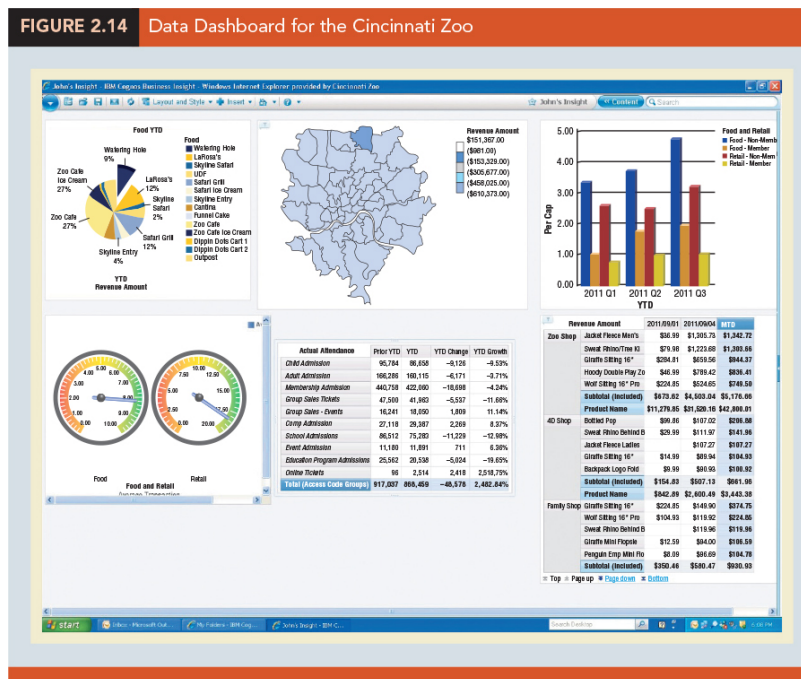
FIGURE 2.14 Data Dashboard for the Cincinnati Zoo

John's Insight - IBM Cognos Business Insight - Windows Internet Explorer provided by Cincinnati Zoo

Layout and Style Insert

John's Insight Content Search

Food YTD

Watering Hole 9%
Zoo Cafe Ice Cream 27%
LaRosa's 12%
Skyline Safari 2%
Zoo Cafe 27%
Safari Grill 12%
Skyline Entry 4%

YTD Revenue Amount

Food
Watering Hole
LaRosa's
Skyline Safari
UDF
Safari Grill
Safari Ice Cream
Skyline Entry
Cantina
Funnel Cake
Zoo Cafe
Zoo Cafe Ice Cream
Dippin Dots Cart 1
Dippin Dots Cart 2
Outpost

Revenue Amount
$151,367.00
($981.00)
($153,329.00)
($305,677.00)
($458,025.00)
($610,373.00)

Food and Retail
Food - Non-Memb
Food - Member
Retail - Non-Mem
Retail - Member

Per Cap
5.00
4.00
3.00
2.00
1.00
0.00
2011 Q1 2011 Q2 2011 Q3
YTD

Food
Retail
Food and Retail
Average Transaction

| Actual Attendance | Prior YTD | YTD | YTD Change | YTD Growth |
|---|---|---|---|---|
| Child Admission | 95,784 | 86,658 | -9,126 | -9.53% |
| Adult Admission | 166,286 | 160,115 | -6,171 | -3.71% |
| Membership Admission | 440,758 | 422,060 | -18,698 | -4.24% |
| Group Sales Tickets | 47,500 | 41,963 | -5,537 | -11.66% |
| Group Sales - Events | 16,241 | 18,050 | 1,809 | 11.14% |
| Comp Admission | 27,118 | 29,387 | 2,269 | 8.37% |
| School Admissions | 86,512 | 75,283 | -11,229 | -12.98% |
| Event Admission | 11,180 | 11,891 | 711 | 6.36% |
| Education Program Admissions | 25,562 | 20,538 | -5,024 | -19.65% |
| Online Tickets | 96 | 2,514 | 2,418 | 2,518.75% |
| Total (Access Code Groups) | 917,037 | 868,459 | -48,578 | 2,482.84% |

| Revenue Amount | | 2011/09/01 | 2011/09/04 | MTD |
|---|---|---|---|---|
| Zoo Shop | Jacket Fleece Men's | $36.99 | $1,305.75 | $1,342.72 |
| | Sweat Rhino/Tree Kl | $79.98 | $1,223.68 | $1,300.66 |
| | Giraffe Sitting 16" | $284.81 | $659.56 | $944.37 |
| | Hoody Double Play Zo | $46.99 | $789.42 | $836.41 |
| | Wolf Sitting 16" Pm | $224.85 | $524.65 | $749.50 |
| | Subtotal (included) | $673.62 | $4,503.04 | $5,176.66 |
| | Product Name | $11,279.85 | $31,520.16 | $42,800.01 |
| 4D Shop | Bottled Pop | $99.86 | $107.02 | $206.88 |
| | Sweat Rhino Behind B | $29.99 | $111.97 | $141.96 |
| | Jacket Fleece Ladies | | $107.27 | $107.27 |
| | Giraffe Sitting 16" | $14.99 | $89.94 | $104.93 |
| | Backpack Logo Fold | $9.99 | $90.93 | $100.92 |
| | Subtotal (included) | $154.83 | $507.13 | $661.96 |
| | Product Name | $842.89 | $2,600.49 | $3,443.38 |
| Family Shop | Giraffe Sitting 16" | $224.85 | $149.90 | $374.75 |
| | Wolf Sitting 16" Pm | $104.93 | $119.92 | $224.85 |
| | Sweat Rhino Behind B | | $119.96 | $119.96 |
| | Giraffe Mini Flopsie | $12.59 | $94.00 | $106.59 |
| | Penguin Emp Mini Flo | $8.09 | $96.69 | $104.78 |
| | Subtotal (included) | $350.46 | $580.47 | $930.93 |

Top Page up Page down Bottom

start Inbox - Microsoft Out... My Folders - IBM Cog... John's Insight - IBM C... Search Desktop 6:08 PM